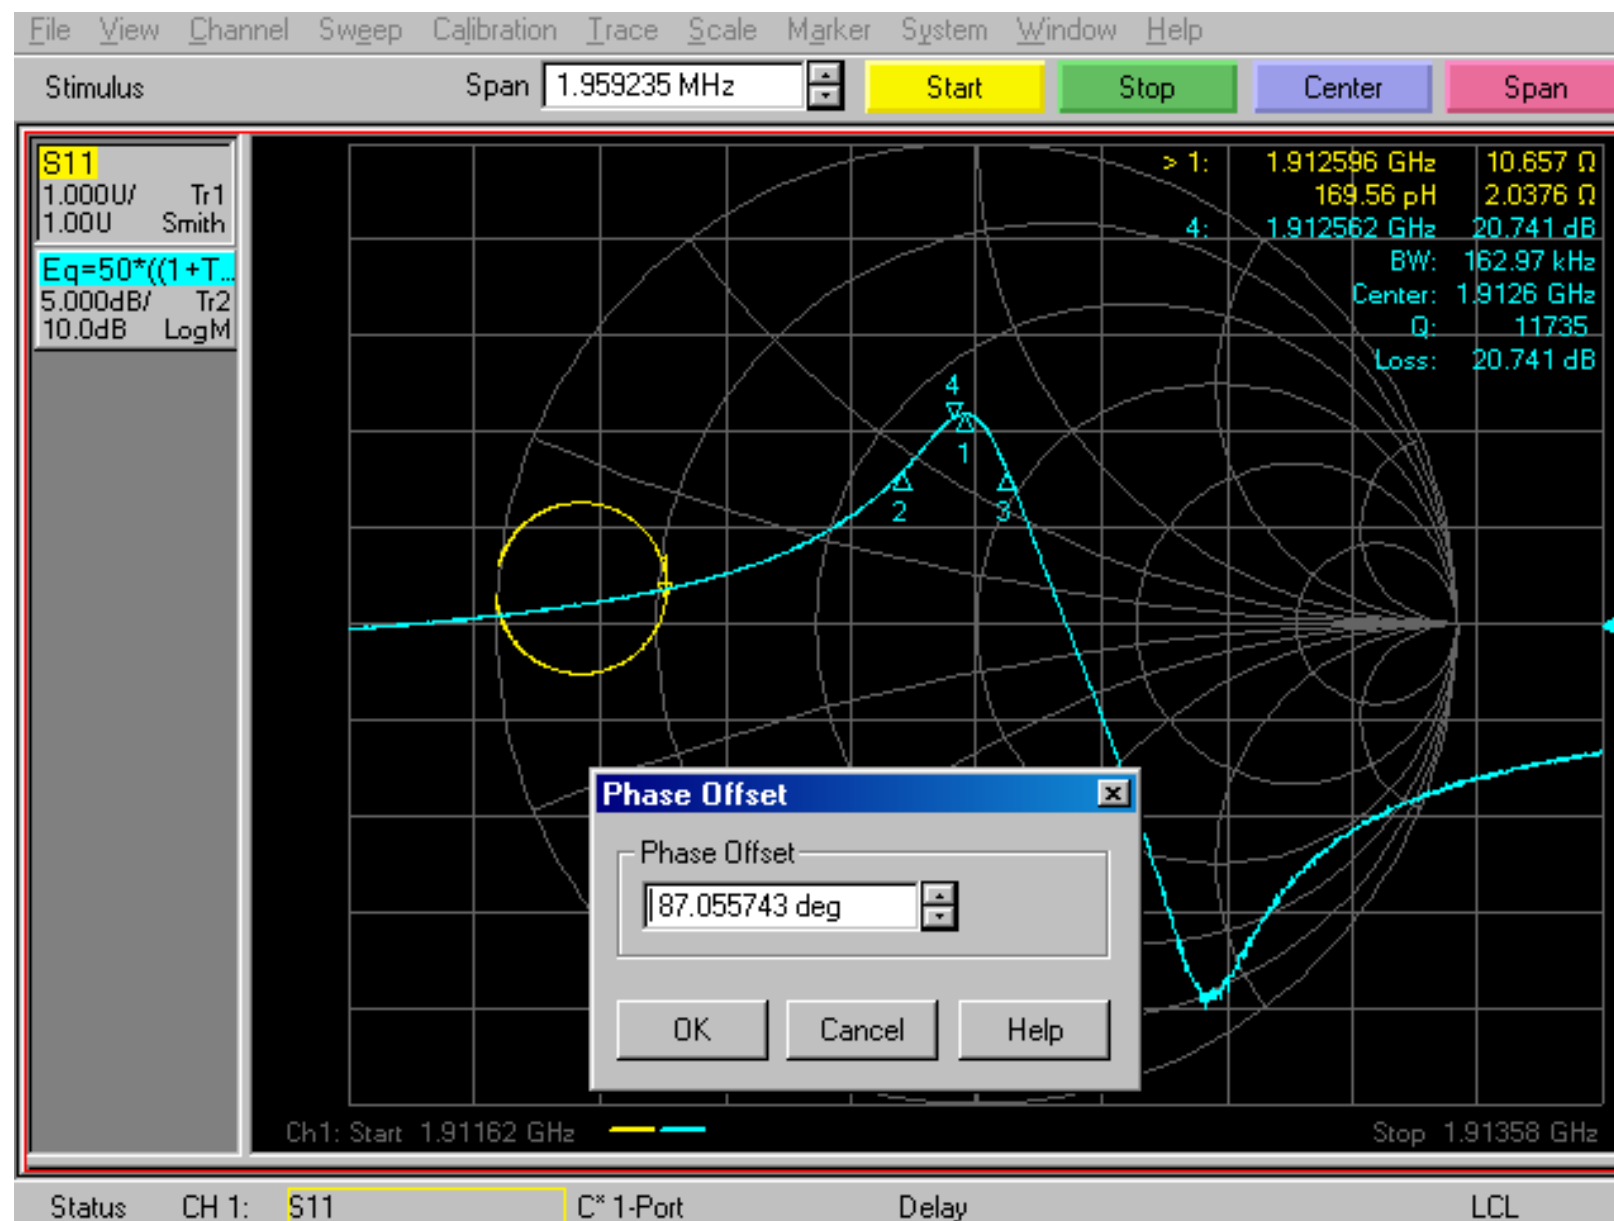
File View Channel Sweep Calibration Trace Scale Marker System Window Help

Stimulus Span 1.959235 MHz Start Stop Center Span

S11
1.000U/ Tr1
1.00U Smith

Eq=50*((1+T...
5.000dB/ Tr2
10.0dB LogM

> 1: 1.912596 GHz 10.657 Ω
169.56 pH 2.0376 Ω
4: 1.912562 GHz 20.741 dB
BW: 162.97 kHz
Center: 1.9126 GHz
Q: 11735
Loss: 20.741 dB

4
1
2
3

Phase Offset

Phase Offset
87.055743 deg

OK Cancel Help

Ch1: Start 1.91162 GHz Stop 1.91358 GHz

Status CH 1: S11 C* 1-Port Delay LCL